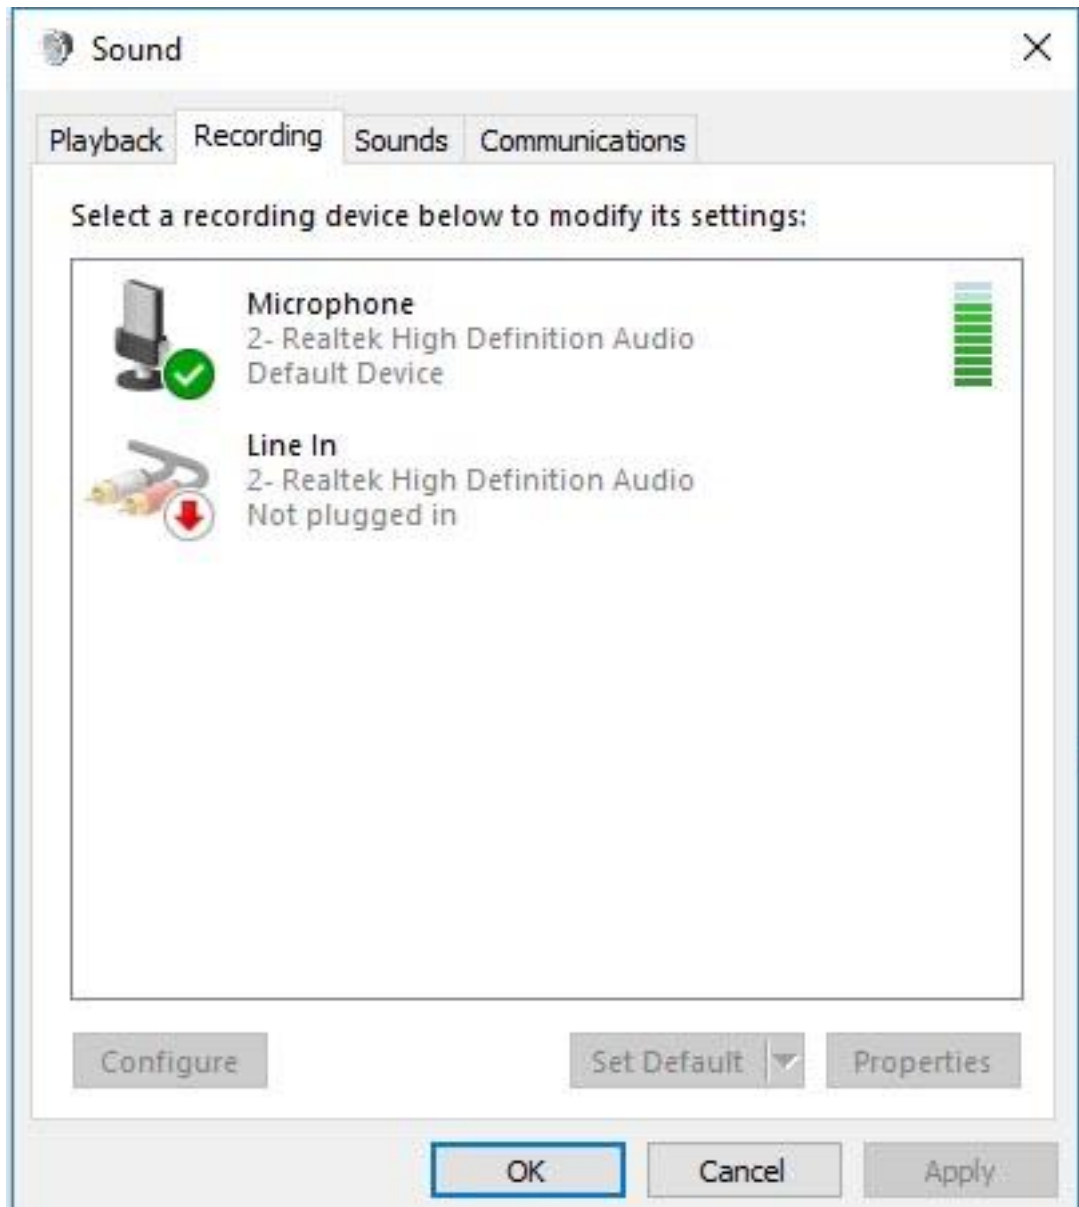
Sound

Playback Recording Sounds Communications

Select a recording device below to modify its settings:

Microphone
2- Realtek High Definition Audio
Default Device

Line In
2- Realtek High Definition Audio
Not plugged in

Configure Set Default Properties

OK Cancel Apply